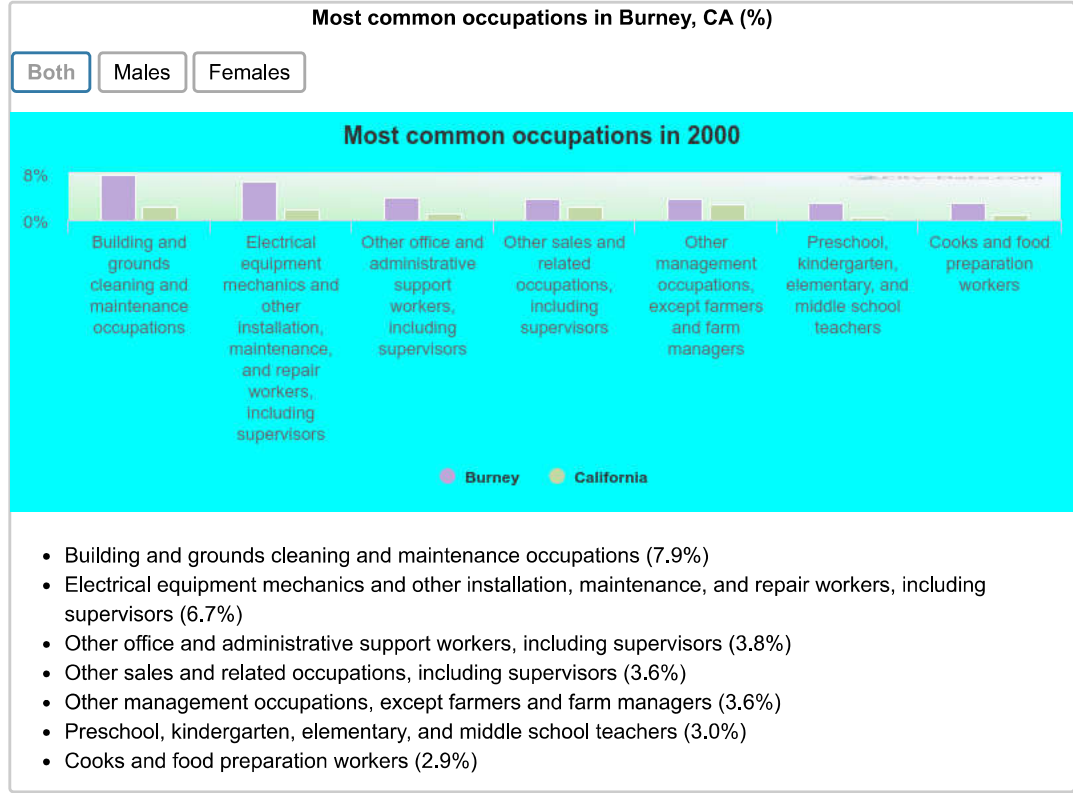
Most common occupations in Burney, CA (%)

Both Males Females

Most common occupations in 2000

8%
0%

Building and grounds cleaning and maintenance occupations
Electrical equipment mechanics and other installation, maintenance, and repair workers, including supervisors
Other office and administrative support workers, including supervisors
Other sales and related occupations, including supervisors
Other management occupations, except farmers and farm managers
Preschool, kindergarten, elementary, and middle school teachers
Cooks and food preparation workers

Burney California

- Building and grounds cleaning and maintenance occupations (7.9%)
- Electrical equipment mechanics and other installation, maintenance, and repair workers, including supervisors (6.7%)
- Other office and administrative support workers, including supervisors (3.8%)
- Other sales and related occupations, including supervisors (3.6%)
- Other management occupations, except farmers and farm managers (3.6%)
- Preschool, kindergarten, elementary, and middle school teachers (3.0%)
- Cooks and food preparation workers (2.9%)